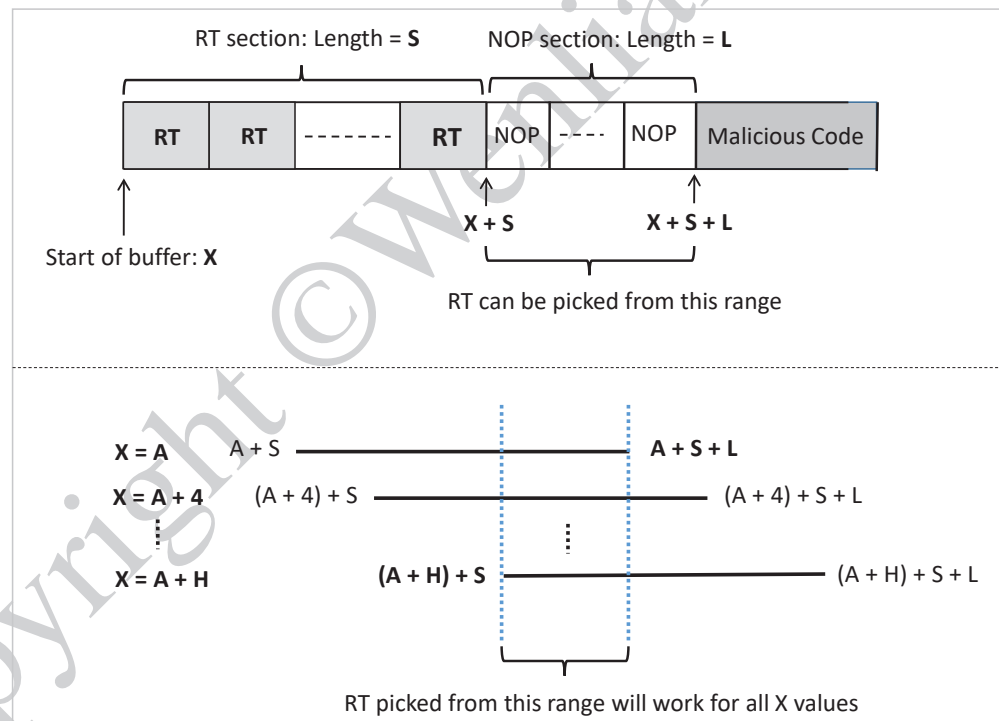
RT section: Length = **S**

NOP section: Length = **L**

| RT | RT | ------- | RT | NOP | ---- | NOP | Malicious Code |
|---|---|---|---|---|---|---|---|

Start of buffer: **X**

**X + S**

**X + S + L**

RT can be picked from this range

**X = A** A + S **A + S + L**

**X = A + 4** (A + 4) + S (A + 4) + S + L

**X = A + H** **(A + H) + S** (A + H) + S + L

RT picked from this range will work for all X values

Copyright © Wenliang